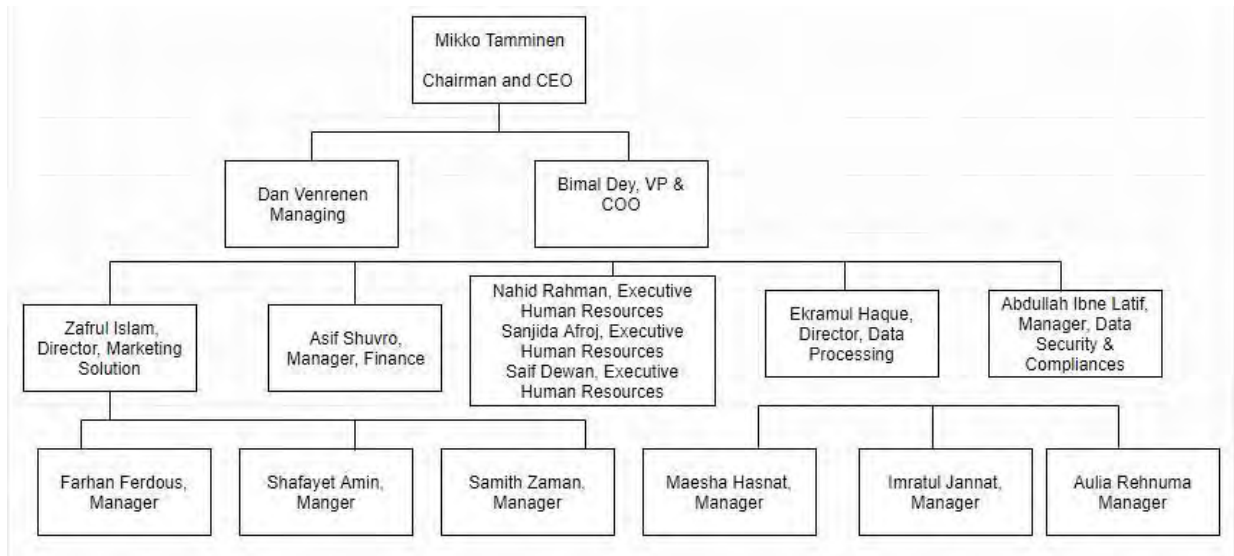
Mikko Tamminen
Chairman and CEO

Dan Venrenen Managing

Bimal Dey, VP & COO

Zafrul Islam, Director, Marketing Solution

Asif Shuvro, Manager, Finance

Nahid Rahman, Executive Human Resources
Sanjida Afroj, Executive Human Resources
Saif Dewan, Executive Human Resources

Ekramul Haque, Director, Data Processing

Abdullah Ibne Latif, Manager, Data Security & Compliances

Farhan Ferdous, Manager

Shafayet Amin, Manger

Samith Zaman, Manager

Maesha Hasnat, Manager

Imratul Jannat, Manager

Aulia Rehnuma Manager